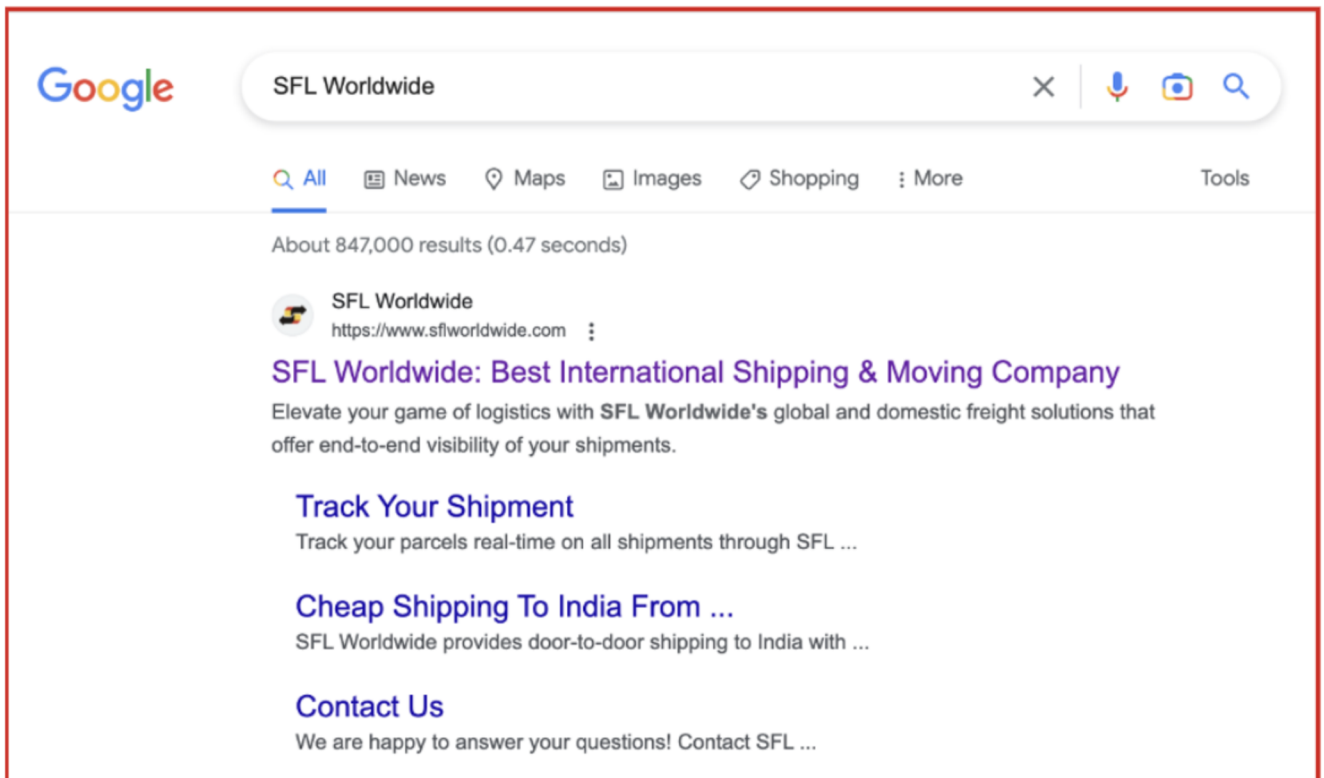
Google

SFL Worldwide

All News Maps Images Shopping More Tools

About 847,000 results (0.47 seconds)

SFL Worldwide
https://www.sflworldwide.com

SFL Worldwide: Best International Shipping & Moving Company

Elevate your game of logistics with **SFL Worldwide's** global and domestic freight solutions that offer end-to-end visibility of your shipments.

Track Your Shipment
Track your parcels real-time on all shipments through SFL ...

Cheap Shipping To India From ...
SFL Worldwide provides door-to-door shipping to India with ...

Contact Us
We are happy to answer your questions! Contact SFL ...